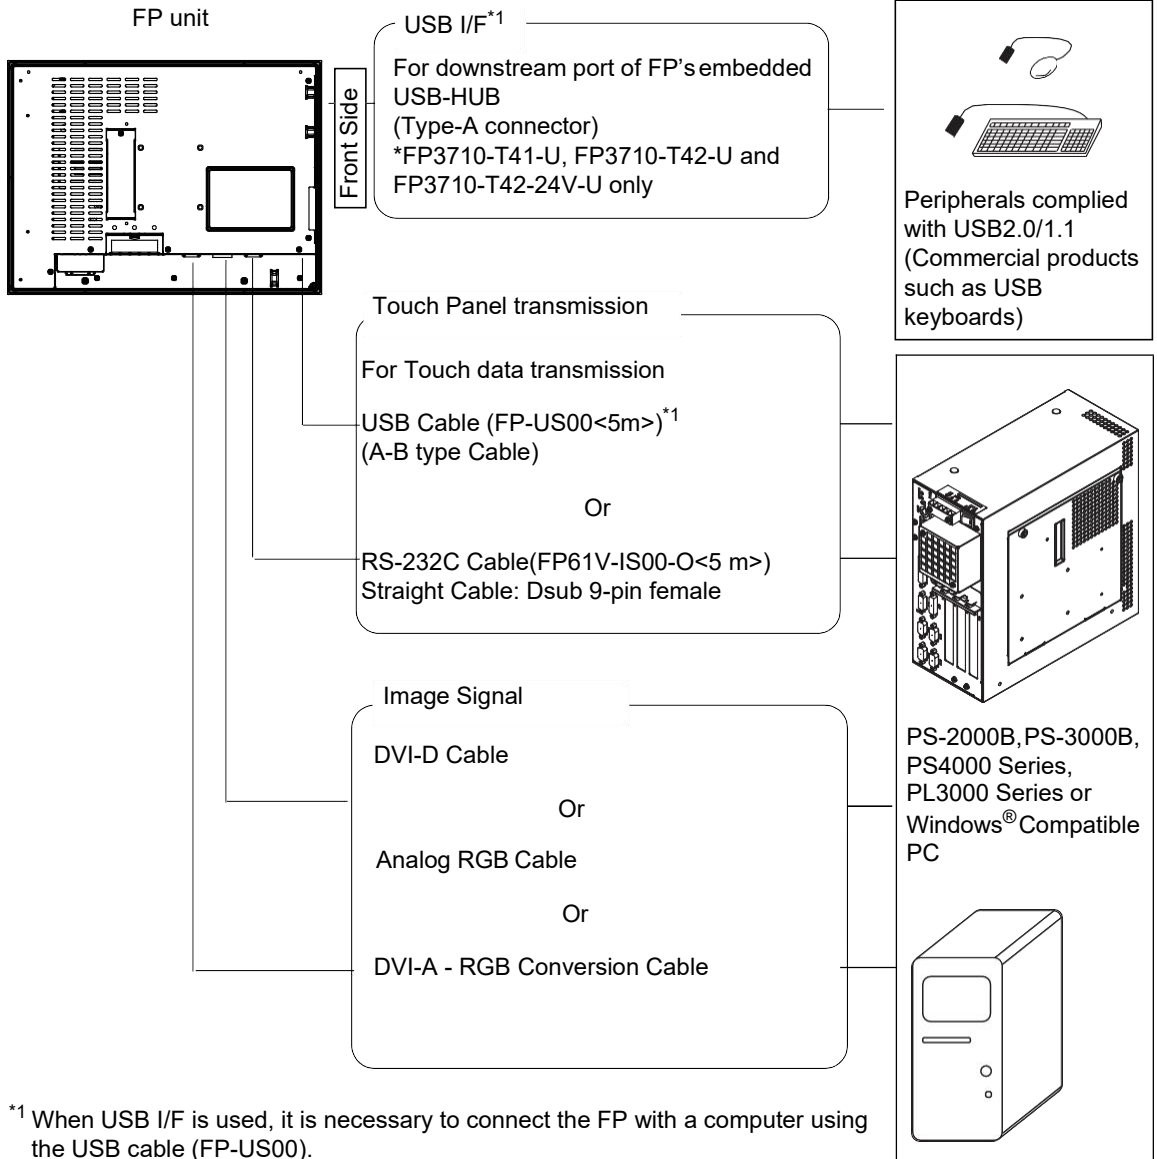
FP unit

Front Side

USB I/F$^{*1}$

For downstream port of FP's embedded USB-HUB
(Type-A connector)
*FP3710-T41-U, FP3710-T42-U and FP3710-T42-24V-U only

Peripherals complied with USB2.0/1.1 (Commercial products such as USB keyboards)

Touch Panel transmission

For Touch data transmission

USB Cable (FP-US00<5m>)$^{*1}$
(A-B type Cable)

Or

RS-232C Cable(FP61V-IS00-O<5 m>)
Straight Cable: Dsub 9-pin female

Image Signal

DVI-D Cable

Or

Analog RGB Cable

Or

DVI-A - RGB Conversion Cable

PS-2000B, PS-3000B, PS4000 Series, PL3000 Series or Windows® Compatible PC

$^{*1}$ When USB I/F is used, it is necessary to connect the FP with a computer using the USB cable (FP-US00).